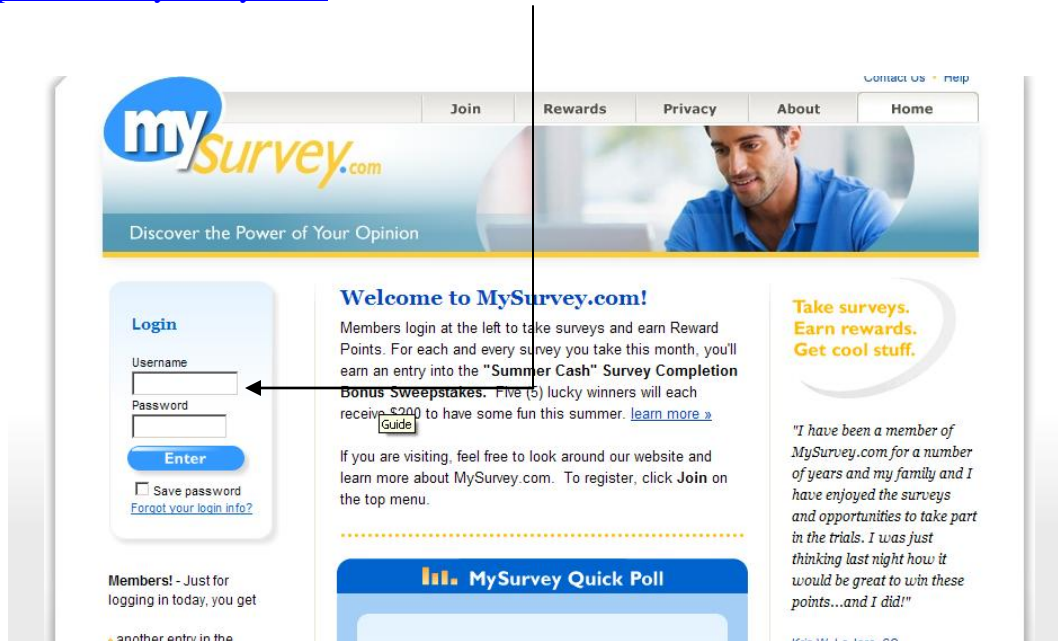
Contact Us • Help

Join | Rewards | Privacy | About | Home

mySurvey.com

Discover the Power of Your Opinion

Login

Username

Password

Enter

Save password

Forgot your login info?

Members! - Just for logging in today, you get

another entry in the

Welcome to MySurvey.com!

Members login at the left to take surveys and earn Reward Points. For each and every survey you take this month, you'll earn an entry into the **"Summer Cash" Survey Completion Bonus Sweepstakes.** Five (5) lucky winners will each receive $200 to have some fun this summer. learn more »

Guide

If you are visiting, feel free to look around our website and learn more about MySurvey.com. To register, click **Join** on the top menu.

MySurvey Quick Poll

Take surveys. Earn rewards. Get cool stuff.

"I have been a member of MySurvey.com for a number of years and my family and I have enjoyed the surveys and opportunities to take part in the trials. I was just thinking last night how it would be great to win these points...and I did!"

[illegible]